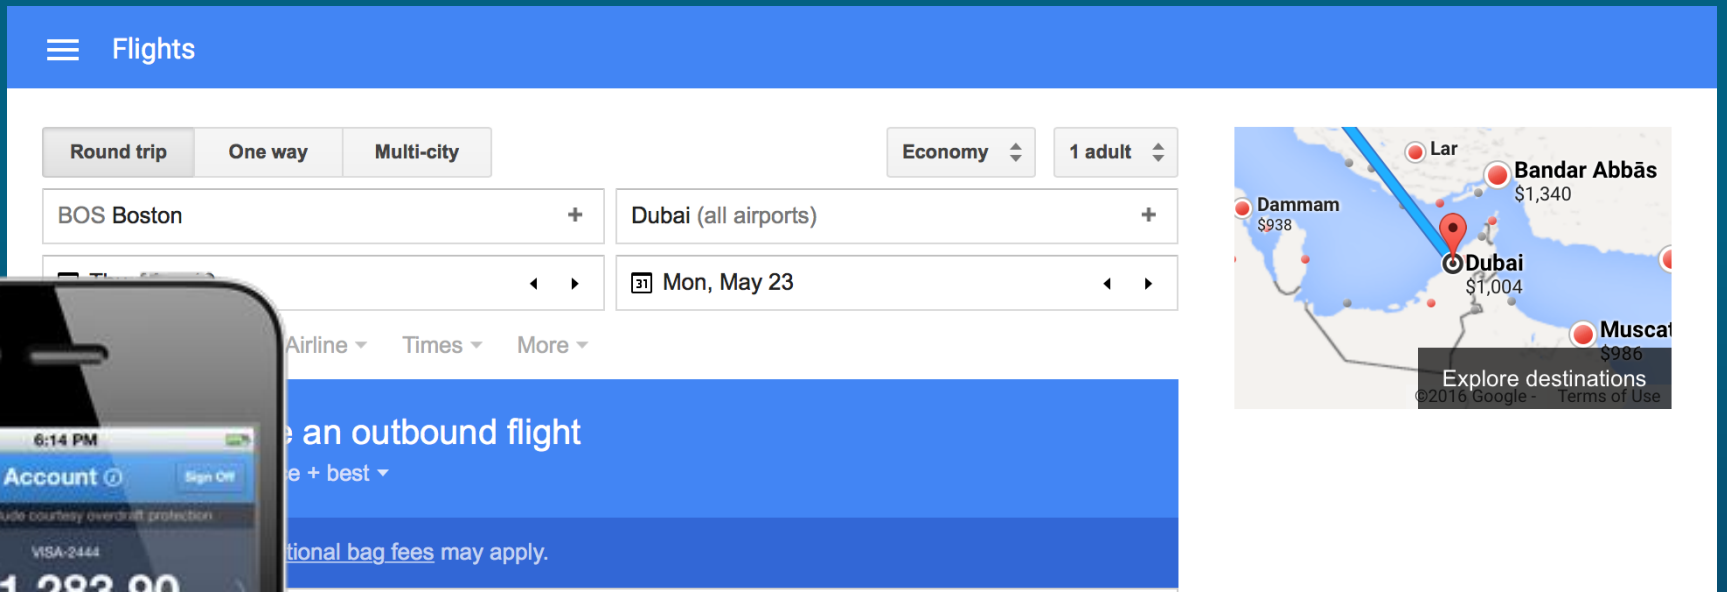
Flights

Round trip | One way | Multi-city

Economy

1 adult

BOS Boston +

Dubai (all airports) +

Th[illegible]

Mon, May 23

Airline Times More

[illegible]e an outbound flight

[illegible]e + best

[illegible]tional bag fees may apply.

6:14 PM

Account

Sign Off

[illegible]ude courtesy overdraft protection

VISA-2444

1,282.90

Lar

Bandar Abbās
$1,340

Dammam
$938

Dubai
$1,004

Muscat
$986

Explore destinations

©2016 Google - Terms of Use